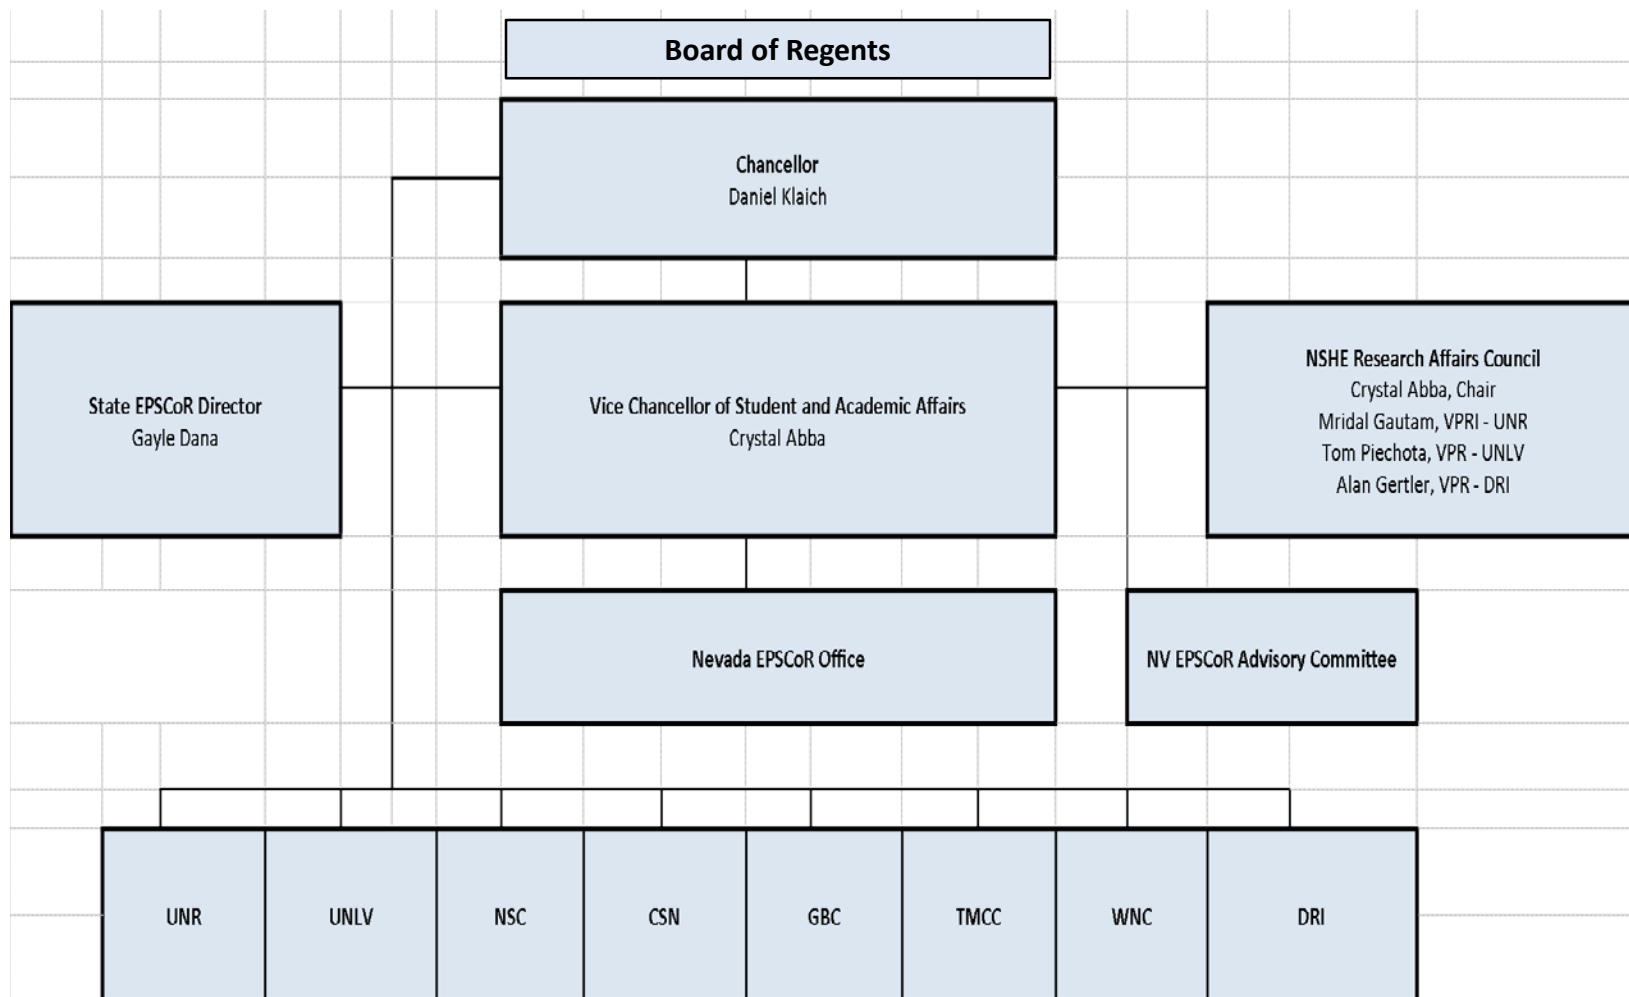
Board of Regents

Chancellor
Daniel Klaich

State EPSCoR Director
Gayle Dana

Vice Chancellor of Student and Academic Affairs
Crystal Abba

NSHE Research Affairs Council
Crystal Abba, Chair
Mridal Gautam, VPRI - UNR
Tom Piechota, VPR - UNLV
Alan Gertler, VPR - DRI

Nevada EPSCoR Office

NV EPSCoR Advisory Committee

UNR

UNLV

NSC

CSN

GBC

TMCC

WNC

DRI